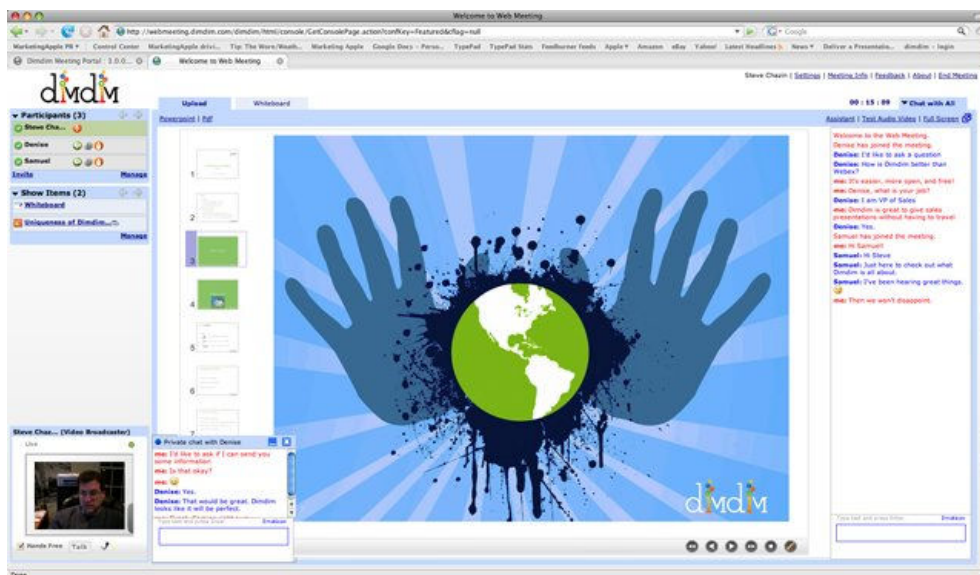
Welcome to Web Meeting

http://webmeeting.dimdim.com/dimdim/html/console/GetConsolePage.action?confKey=Featured&cflag=null

Google

MarketingApple PR ▾ | Control Center | MarketingApple drivi... | Tip: The Wore/Weath... | Marketing Apple | Google Docs - Perso... | TypePad | TypePad Stats | Feedburner Feeds | Apple ▾ | Amazon | eBay | Yahoo! | Latest Headlines | News ▾ | Deliver a Presentatio... | dimdim - login

Dimdim Meeting Portal 1.0.0... | Welcome to Web Meeting

Steve Chazin | Settings | Meeting Info | Feedback | About | End Meeting

dimdim

Upload | Whiteboard

00 : 15 : 09 | ▾ Chat with All

Powerpoint | Pdf

Assistant | Test Audio Video | Full Screen

▾ Participants (3)
Steve Cha...
Denise
Samuel
Invite | Manage

▾ Show Items (2)
Whiteboard
Uniqueness of Dimdim...
Manage

1
2
3
4
5
6
7

dimdim

Welcome to the Web Meeting.
Denise has joined the meeting.
Denise: I'd like to ask a question
Denise: How is Dimdim better than Webex?
me: It's easier, more open, and free!
me: Denise, what is your job?
Denise: I am VP of Sales
me: Dimdim is great to give sales presentations without having to travel
Denise: Yes.
Samuel has joined the meeting.
me: Hi Samuel!
Samuel: Hi Steve
Samuel: Just here to check out what Dimdim is all about.
Samuel: I've been hearing great things.
me: Then we won't disappoint.

Type text and press Enter | Emoticon

Steve Chaz... (Video Broadcaster)
Live
Hands Free | Talk

Private chat with Denise
me: I'd like to ask if I can send you some information
me: Is that okay?
me:
Denise: Yes.
Denise: That would be great. Dimdim looks like it will be perfect.
Type text and press Enter | Emoticon

Done